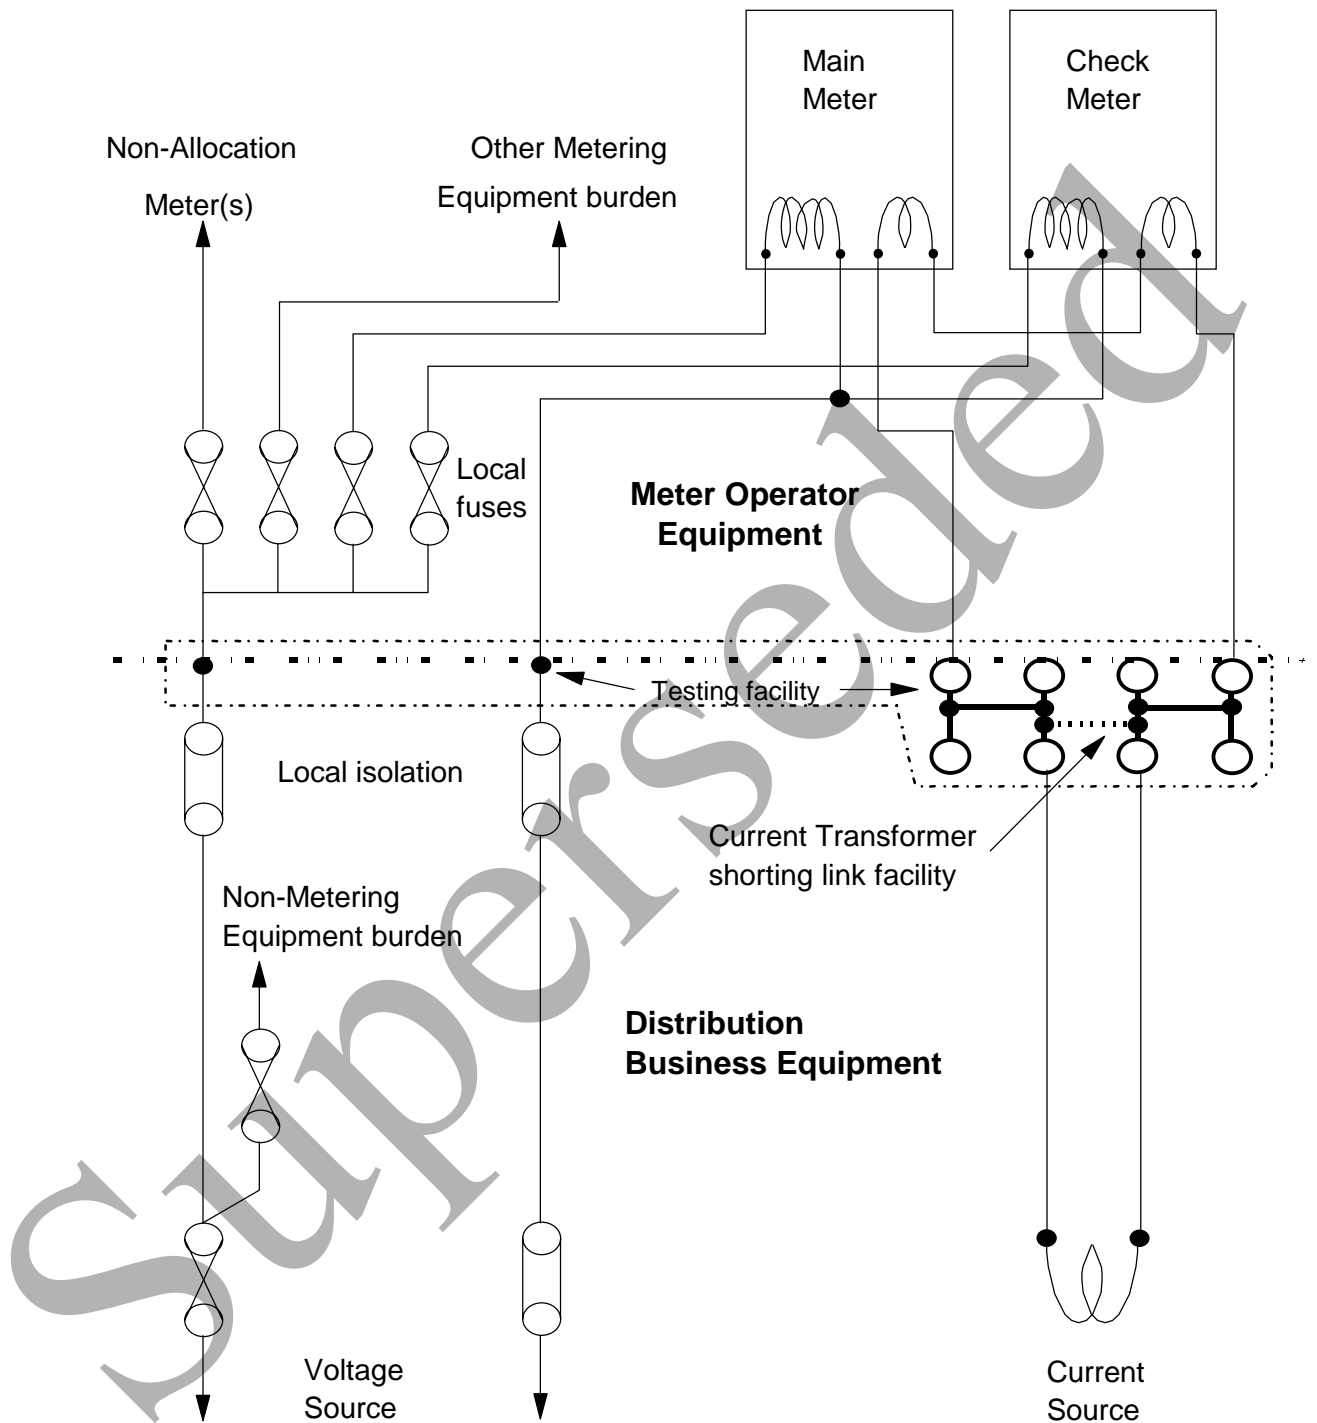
Main Meter

Check Meter

Non-Allocation Meter(s)

Other Metering Equipment burden

Local fuses

Meter Operator Equipment

Testing facility

Local isolation

Current Transformer shorting link facility

Non-Metering Equipment burden

Distribution Business Equipment

Voltage Source

Current Source

Superseded